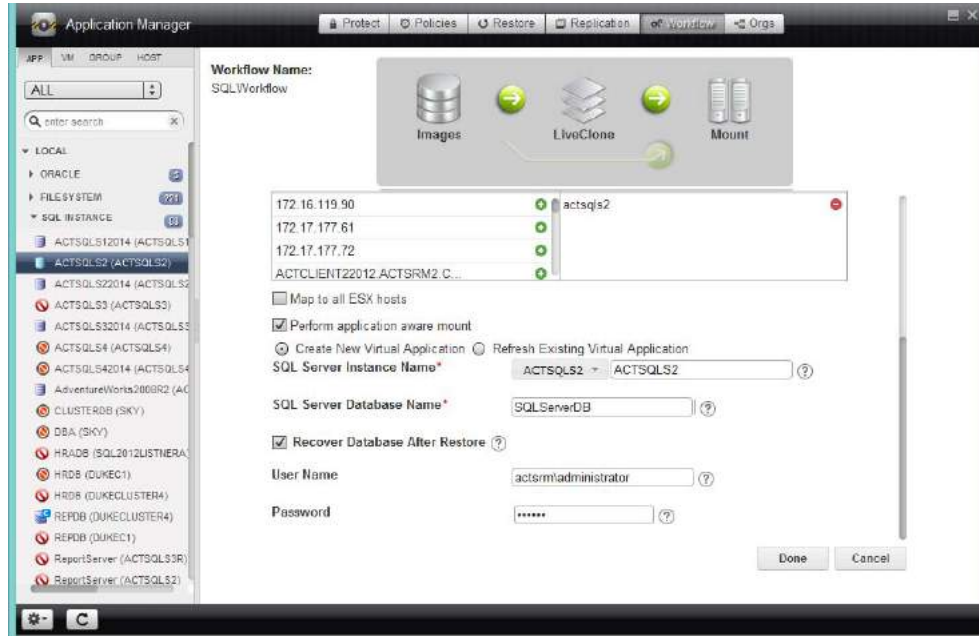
Application Manager

Protect | Policies | Restore | Replication | Workflow | Orgs

APP VM GROUP HOST

ALL

enter search

LOCAL
ORACLE 5
FILESYSTEM 221
SQL INSTANCE 63
ACTSQLS12014 (ACTSQLS1
ACTSQLS2 (ACTSQLS2)
ACTSQLS22014 (ACTSQLS2
ACTSQLS3 (ACTSQLS3)
ACTSQLS32014 (ACTSQLS3
ACTSQLS4 (ACTSQLS4)
ACTSQLS42014 (ACTSQLS4
AdventureWorks2008R2 (AC
CLUSTERDB (SKY)
DBA (SKY)
HRADB (SQL2012LISTNERA
HRDB (DUKEC1)
HRDB (DUKECLUSTER4)
REPDB (DUKECLUSTER4)
REPDB (DUKEC1)
ReportServer (ACTSQLS3R)
ReportServer (ACTSQLS2)

Workflow Name:
SQLWorkflow

Images
LiveClone
Mount

172.16.119.90
172.17.177.61
172.17.177.72
ACTCLIENT22012.ACTSRM2.C...
actsqls2

Map to all ESX hosts

Perform application aware mount

Create New Virtual Application Refresh Existing Virtual Application

SQL Server Instance Name* ACTSQLS2 ACTSQLS2 ?

SQL Server Database Name* SQLServerDB ?

Recover Database After Restore ?

User Name actsrm\administrator ?

Password •••••• ?

Done Cancel

C